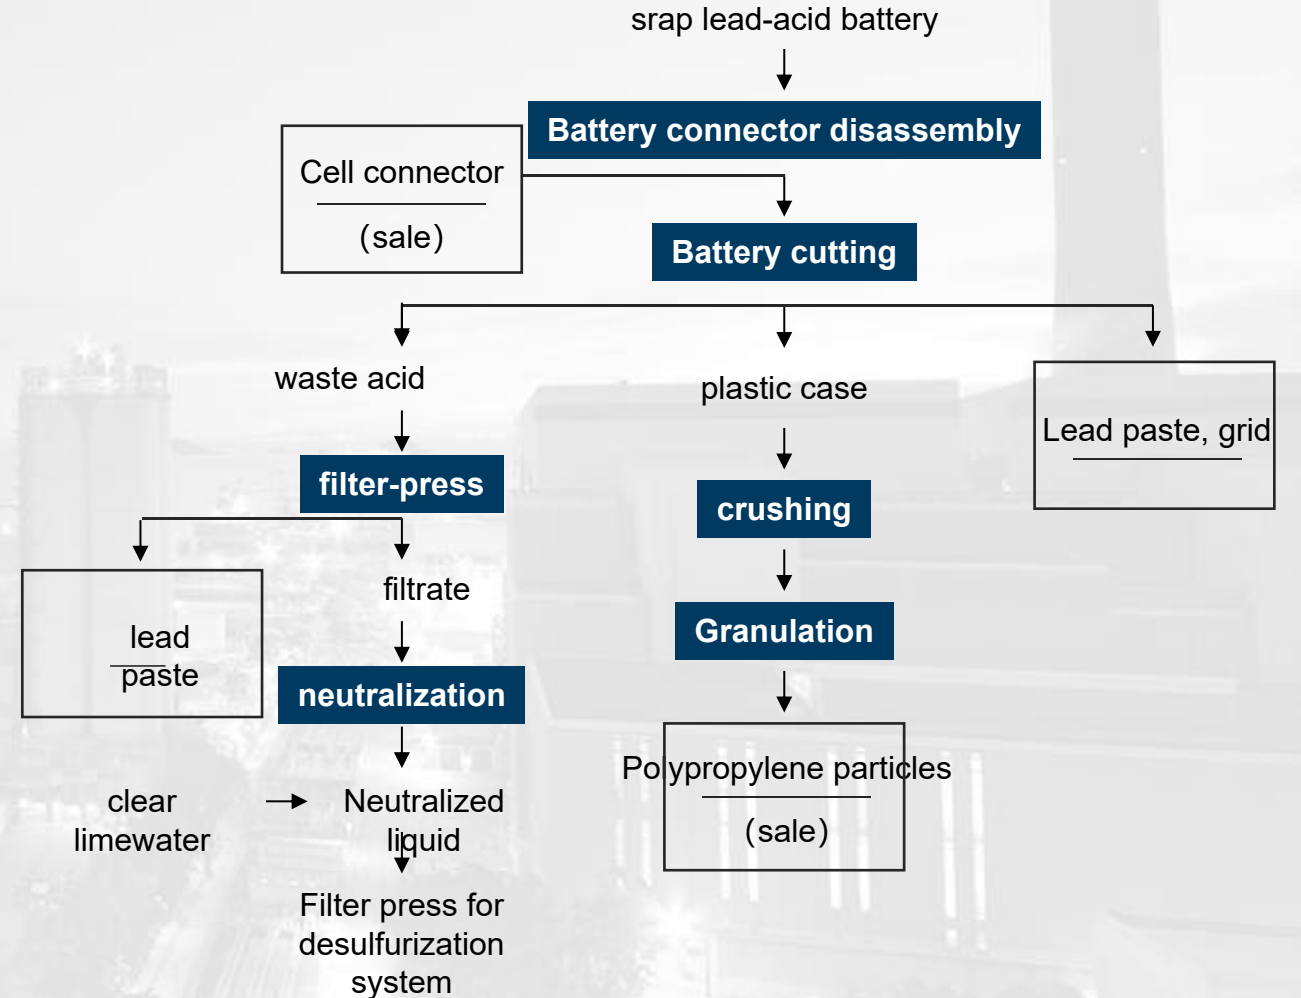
srap lead-acid battery

Battery connector disassembly

Cell connector

(sale)

Battery cutting

waste acid

plastic case

Lead paste, grid

filter-press

crushing

filtrate

lead paste

Granulation

neutralization

clear limewater

Neutralized liquid

Polypropylene particles

(sale)

Filter press for desulfurization system